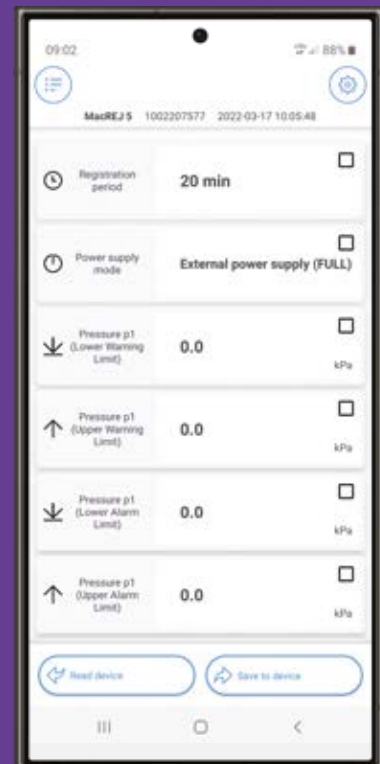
09:02

88%

MacREJ 5 1002207577 2022-03-17 10:05:48

Registration period

20 min

Power supply mode

External power supply (FULL)

Pressure p1 (Lower Warning Limit)

0.0

kPa

Pressure p1 (Upper Warning Limit)

0.0

kPa

Pressure p1 (Lower Alarm Limit)

0.0

kPa

Pressure p1 (Upper Alarm Limit)

0.0

kPa

Read device

Save to device